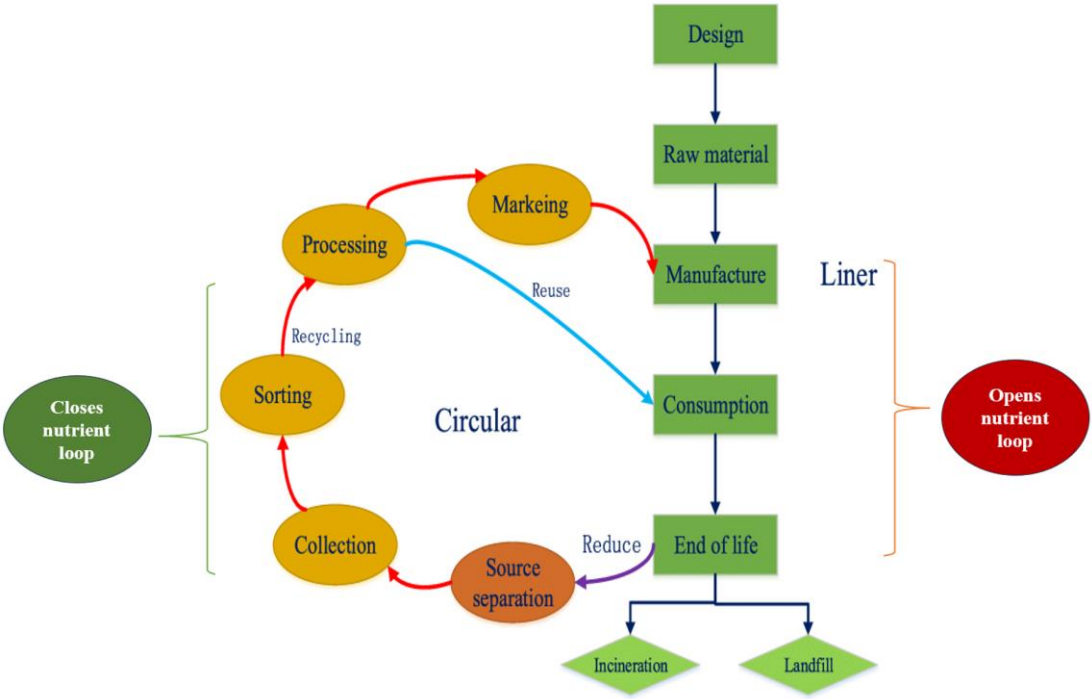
Design

Raw material

Markeing

Processing

Manufacture

Liner

Reuse

Recycling

Closes nutrient loop

Sorting

Circular

Consumption

Opens nutrient loop

Collection

Reduce

End of life

Source separation

Incineration

Landfill